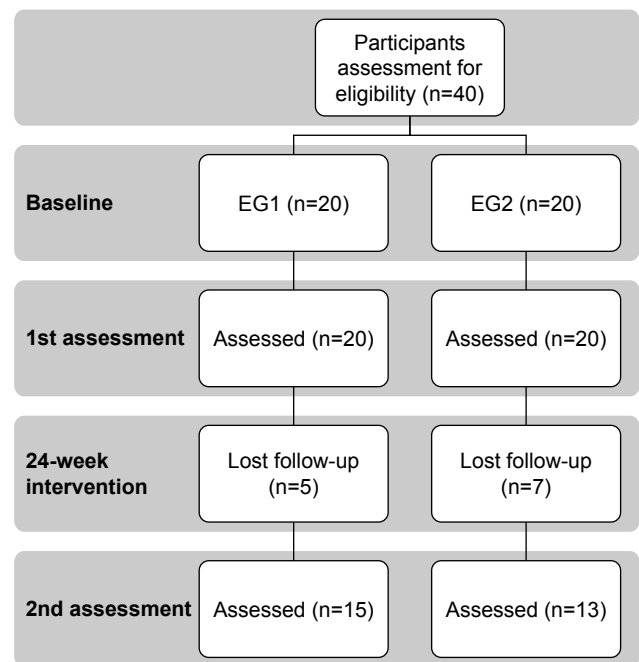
Participants assessment for eligibility (n=40)

Baseline

EG1 (n=20)

EG2 (n=20)

1st assessment

Assessed (n=20)

Assessed (n=20)

24-week intervention

Lost follow-up (n=5)

Lost follow-up (n=7)

2nd assessment

Assessed (n=15)

Assessed (n=13)